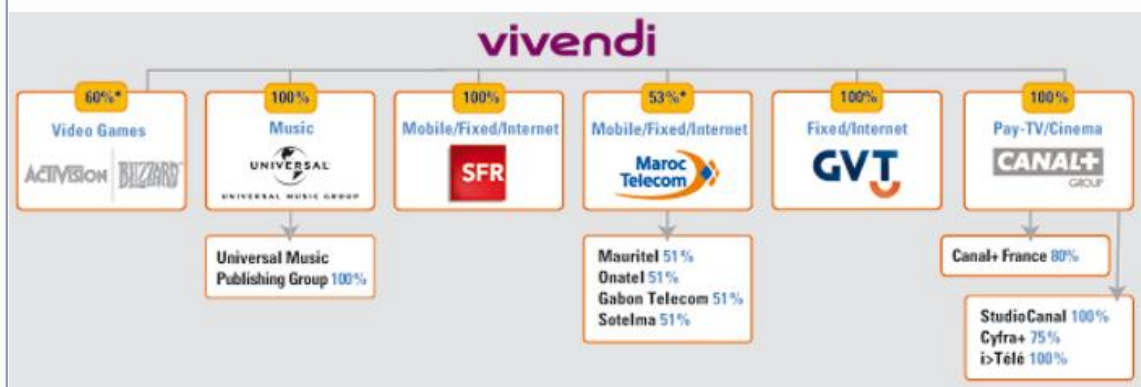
vivendi

60%*
Video Games
ACTIVISION BLIZZARD

100%
Music
UNIVERSAL
UNIVERSAL MUSIC GROUP

Universal Music Publishing Group 100%

100%
Mobile/Fixed/Internet
SFR

53%*
Mobile/Fixed/Internet
Maroc Telecom

Mauritel 51%
Onatel 51%
Gabon Telecom 51%
Sotelma 51%

100%
Fixed/Internet
GVT

100%
Pay-TV/Cinema
CANAL+ GROUP

Canal+ France 80%

StudioCanal 100%
Cyfra+ 75%
i>Télé 100%